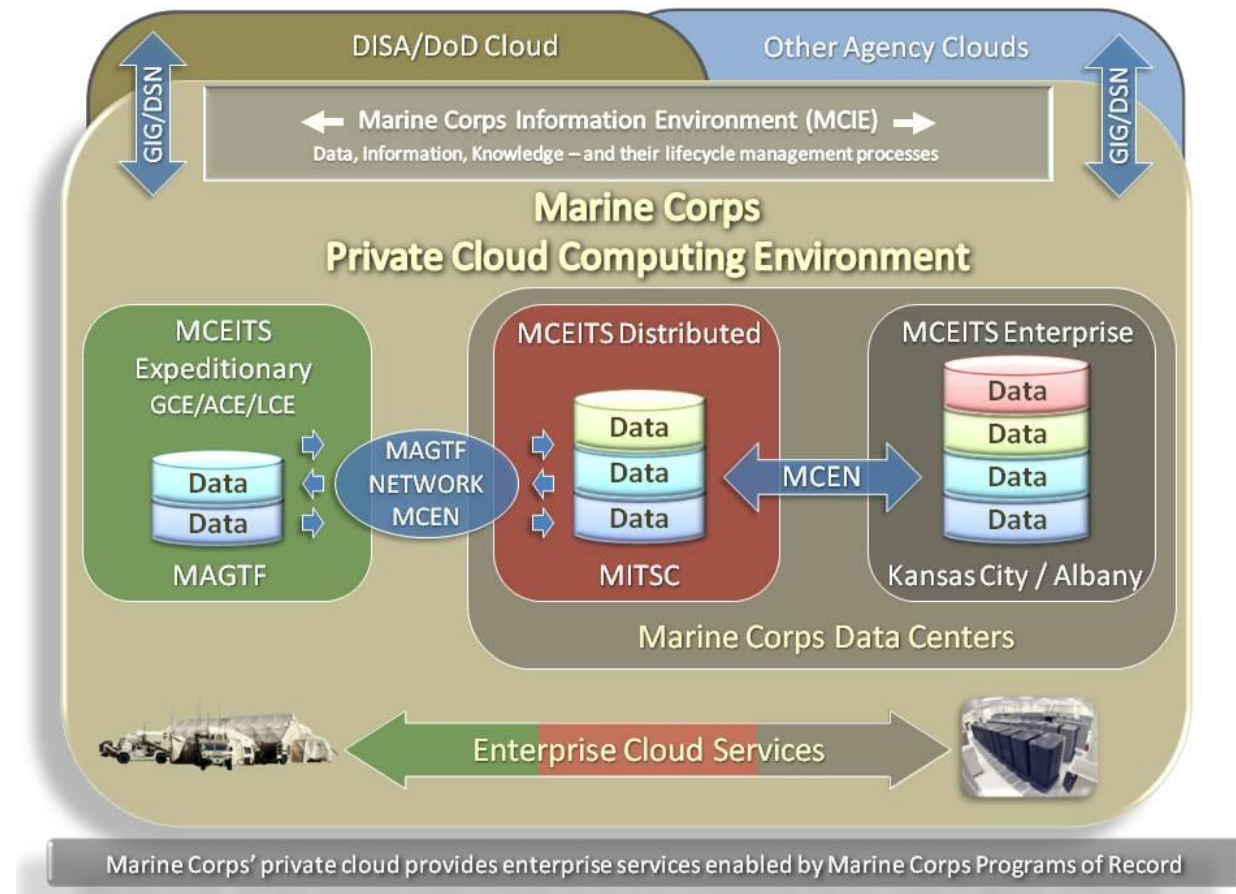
DISA/DoD Cloud

Other Agency Clouds

GIG/DSN

GIG/DSN

Marine Corps Information Environment (MCIE)
Data, Information, Knowledge – and their lifecycle management processes

Marine Corps
Private Cloud Computing Environment

MCEITS Expeditionary
GCE/ACE/LCE

Data
Data

MAGTF

MAGTF NETWORK MCEN

MCEITS Distributed

Data
Data
Data

MITSC

MCEN

MCEITS Enterprise

Data
Data
Data
Data

Kansas City / Albany

Marine Corps Data Centers

Enterprise Cloud Services

Marine Corps' private cloud provides enterprise services enabled by Marine Corps Programs of Record